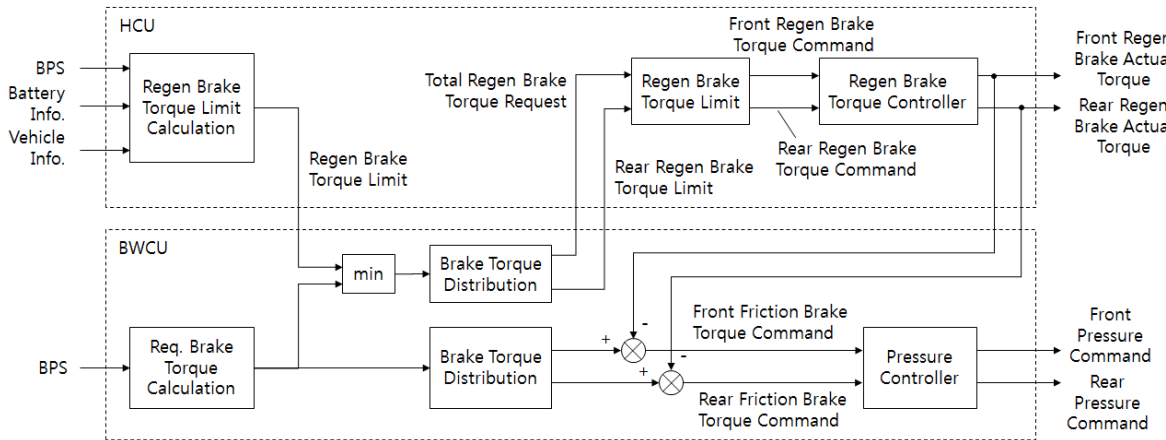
HCU

BPS

Battery Info.

Vehicle Info.

Regen Brake Torque Limit Calculation

Regen Brake Torque Limit

Total Regen Brake Torque Request

Regen Brake Torque Limit

Front Regen Brake Torque Command

Regen Brake Torque Controller

Front Regen Brake Actua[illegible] Torque

Rear Regen Brake Actua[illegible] Torque

Rear Regen Brake Torque Command

Rear Regen Brake Torque Limit

BWCU

min

Brake Torque Distribution

BPS

Req. Brake Torque Calculation

Brake Torque Distribution

+

-

Front Friction Brake Torque Command

-

+

Rear Friction Brake Torque Command

Pressure Controller

Front Pressure Command

Rear Pressure Command